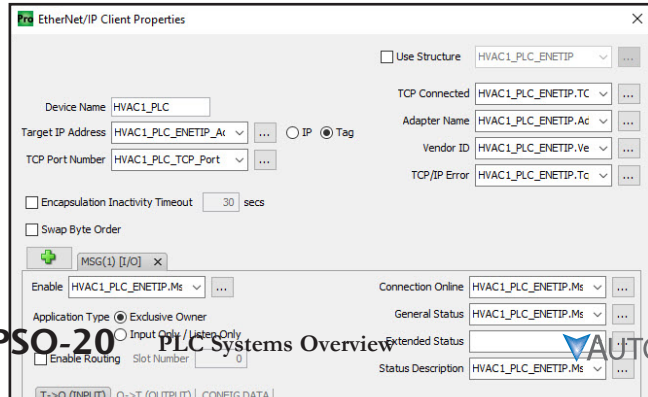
Pro EtherNet/IP Client Properties

Use Structure HVAC1_PLC_ENETIP ...

Device Name HVAC1_PLC

Target IP Address HVAC1_PLC_ENETIP_Ac ... IP Tag

TCP Port Number HVAC1_PLC_TCP_Port ...

TCP Connected HVAC1_PLC_ENETIP.Tc ...

Adapter Name HVAC1_PLC_ENETIP.Ac ...

Vendor ID HVAC1_PLC_ENETIP.Ve ...

TCP/IP Error HVAC1_PLC_ENETIP.Tc ...

Encapsulation Inactivity Timeout 30 secs

Swap Byte Order

MSG(1) [I/O] ×

Enable HVAC1_PLC_ENETIP.Ms ...

Application Type Exclusive Owner

Input Only / Listen Only

Enable Routing Slot Number 0

Connection Online HVAC1_PLC_ENETIP.Ms ...

General Status HVAC1_PLC_ENETIP.Ms ...

Extended Status ...

Status Description HVAC1_PLC_ENETIP.Ms ...

T->O (INPUT) O->T (OUTPUT) CONFIG DATA

PSO-20 PLC Systems Overview

AUTO